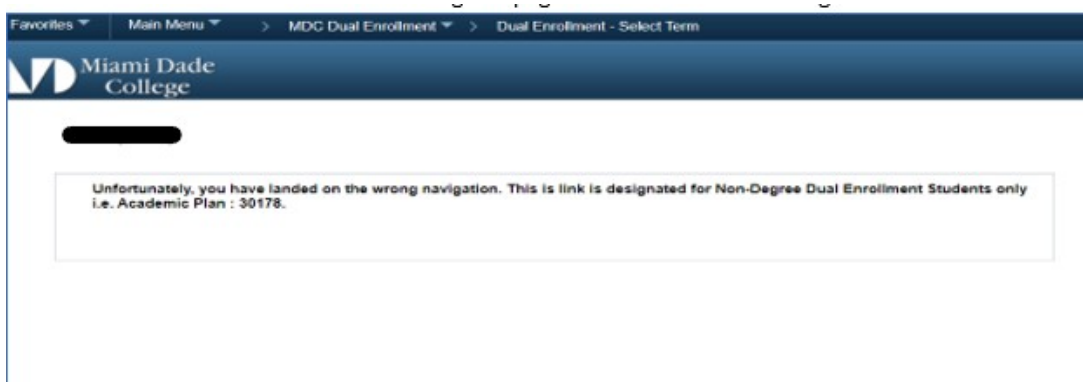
Favorites ▼ Main Menu ▼ > MDC Dual Enrollment ▼ > Dual Enrollment - Select Term

Miami Dade College

Unfortunately, you have landed on the wrong navigation. This is link is designated for Non-Degree Dual Enrollment Students only i.e. Academic Plan : 30178.